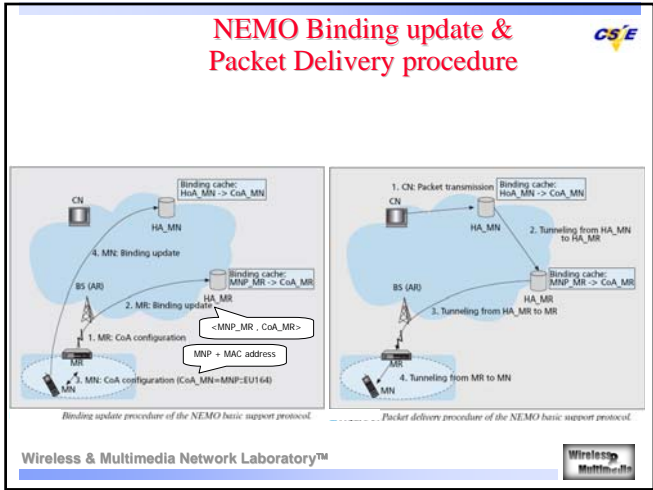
NEMO Binding update & Packet Delivery procedure

CSIE

Binding cache:
HoA_MN -> CoA_MN

CN

HA_MN

4. MN: Binding update

Binding cache:
MNP_MR -> CoA_MR

BS (AR)

2. MR: Binding update

HA_MR

<MNP_MR , CoA_MR>

1. MR: CoA configuration

MNP + MAC address

MR

3. MN: CoA configuration (CoA_MN=MNP::EU164)

MN

Binding update procedure of the NEMO basic support protocol.

1. CN: Packet transmission

Binding cache:
HoA_MN -> CoA_MN

CN

HA_MN

2. Tunneling from HA_MN to HA_MR

Binding cache:
MNP_MR -> CoA_MR

BS (AR)

HA_MR

3. Tunneling from HA_MR to MR

MR

4. Tunneling from MR to MN

MN

Packet delivery procedure of the NEMO basic support protocol.

Wireless & Multimedia Network Laboratory™

Wireless Multimedia